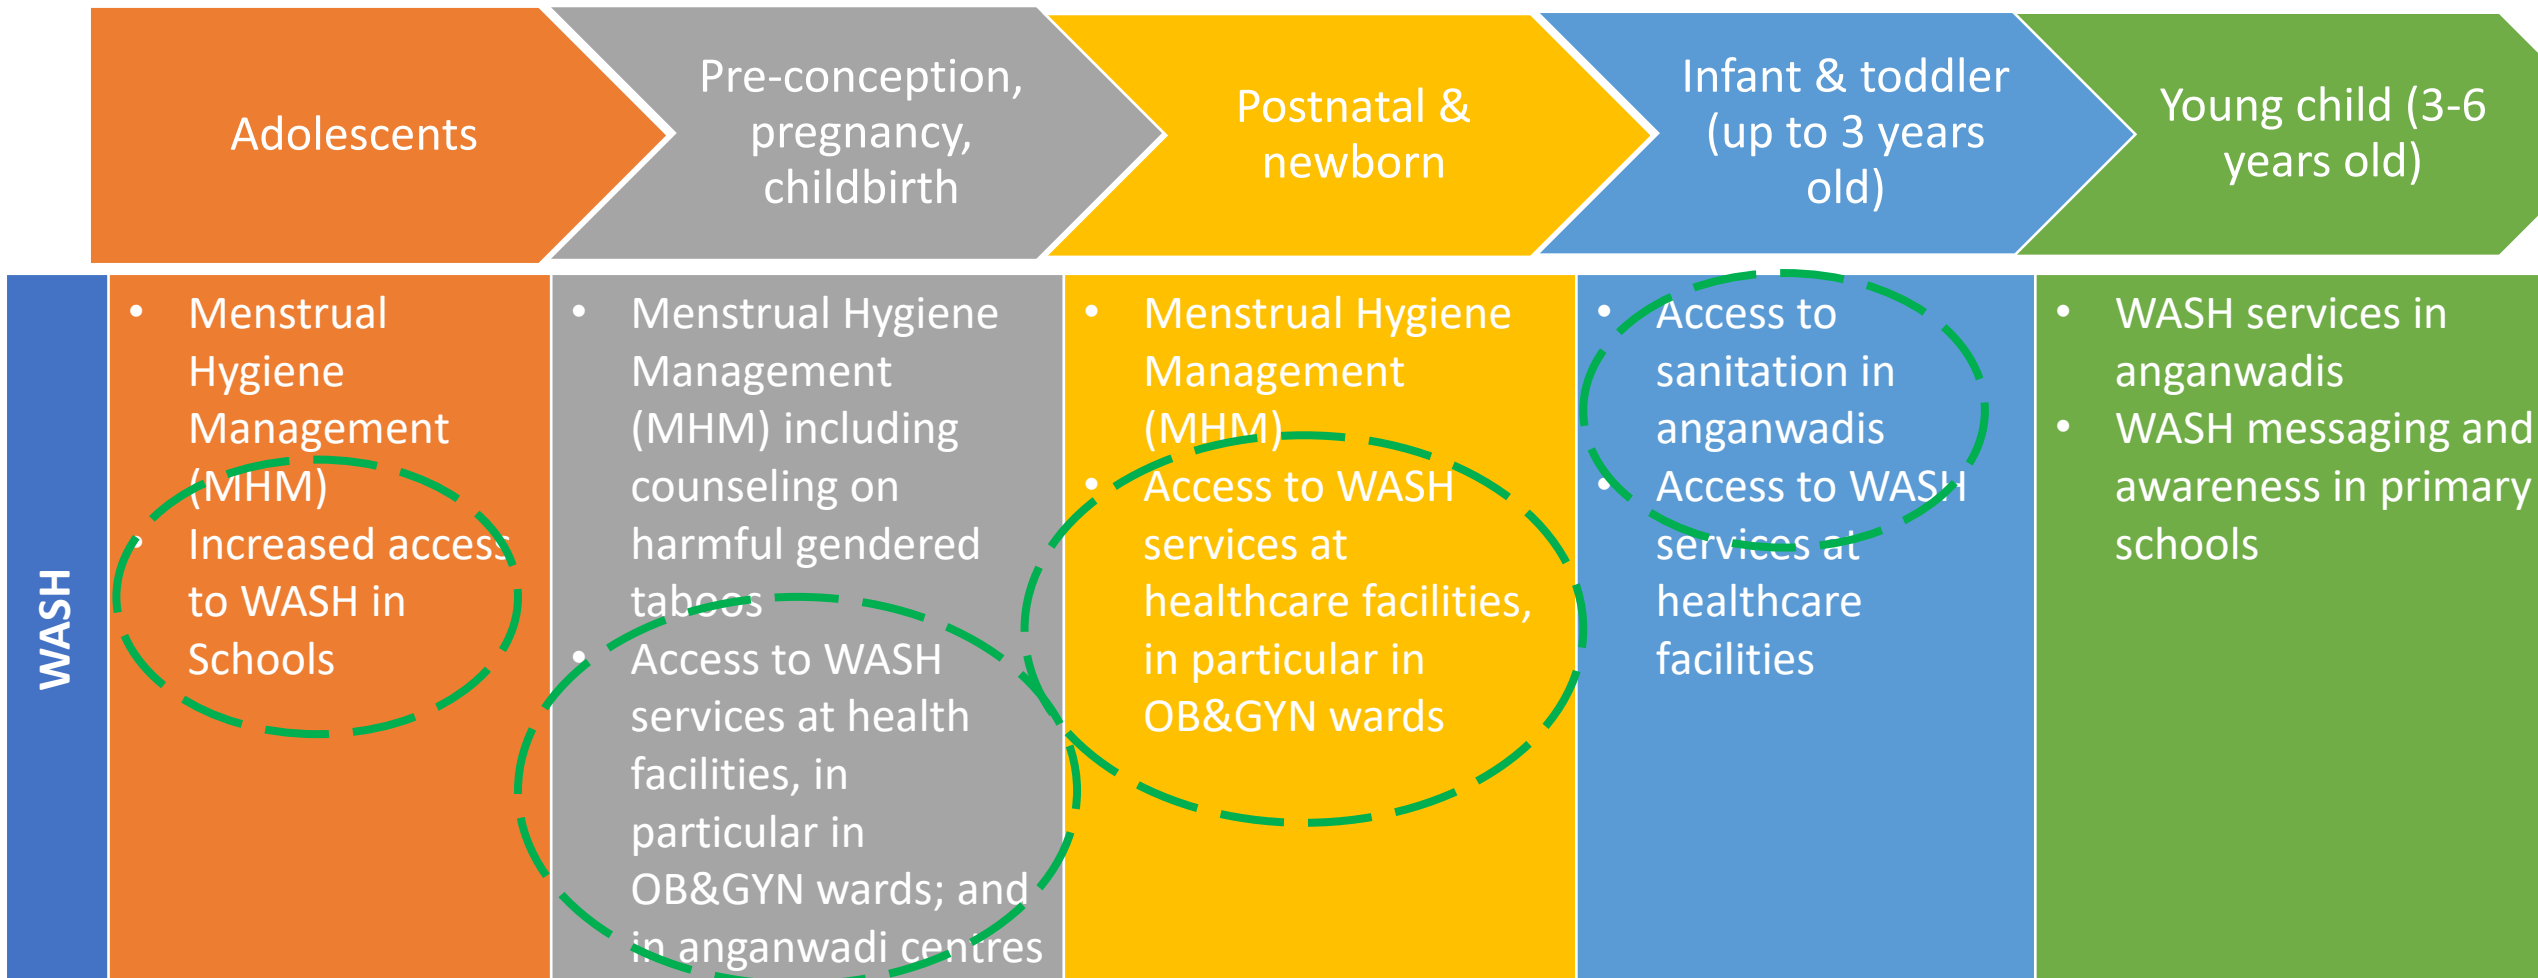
Adolescents

Pre-conception, pregnancy, childbirth

Postnatal & newborn

Infant & toddler (up to 3 years old)

Young child (3-6 years old)

WASH

| • Menstrual Hygiene Management (MHM)<br>• Increased access to WASH in Schools | • Menstrual Hygiene Management (MHM) including counseling on harmful gendered taboos<br>• Access to WASH services at health facilities, in particular in OB&GYN wards; and in anganwadi centres | • Menstrual Hygiene Management (MHM)<br>• Access to WASH services at healthcare facilities, in particular in OB&GYN wards | • Access to sanitation in anganwadis<br>• Access to WASH services at healthcare facilities | • WASH services in anganwadis<br>• WASH messaging and awareness in primary schools |
|---|---|---|---|---|